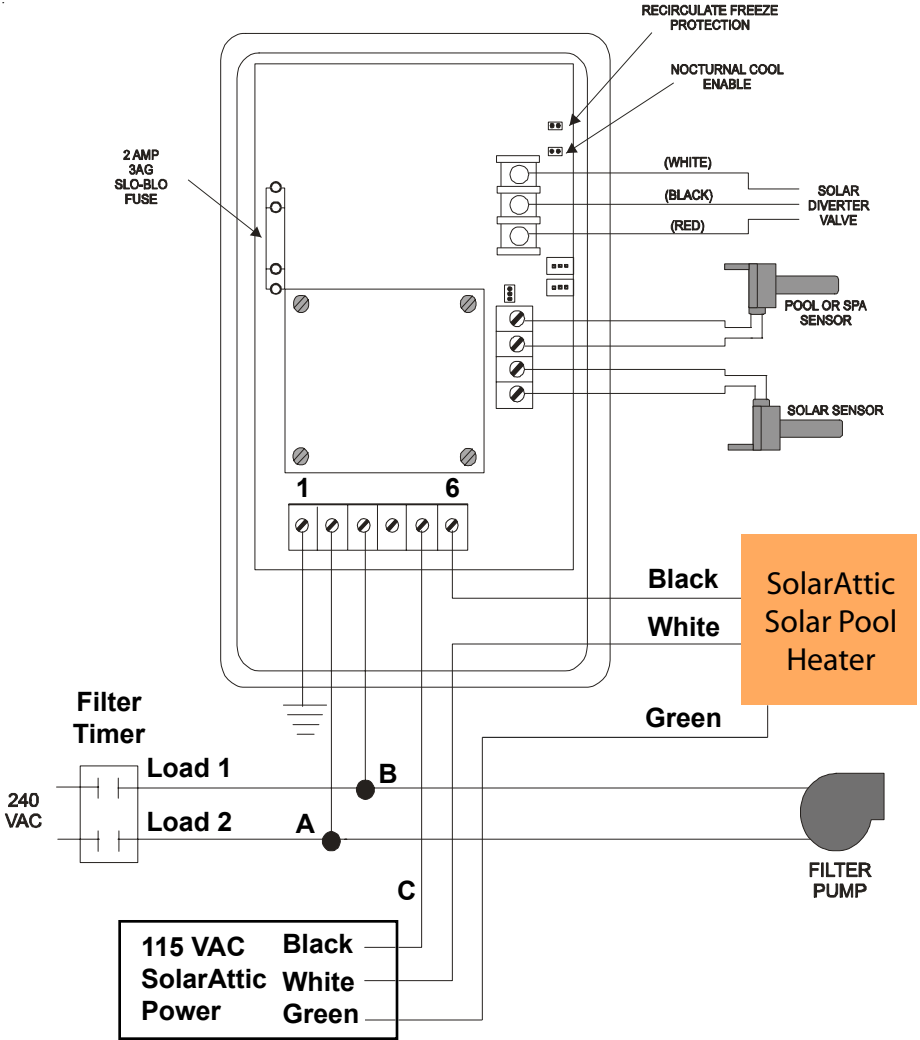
RECIRCULATE FREEZE PROTECTION

NOCTURNAL COOL ENABLE

2 AMP 3AG SLO-BLO FUSE

(WHITE)

(BLACK)

(RED)

SOLAR DIVERTER VALVE

POOL OR SPA SENSOR

SOLAR SENSOR

1

6

Black

White

SolarAttic Solar Pool Heater

Green

Filter Timer

Load 1

B

240 VAC

Load 2

A

FILTER PUMP

C

115 VAC SolarAttic Power

Black

White

Green